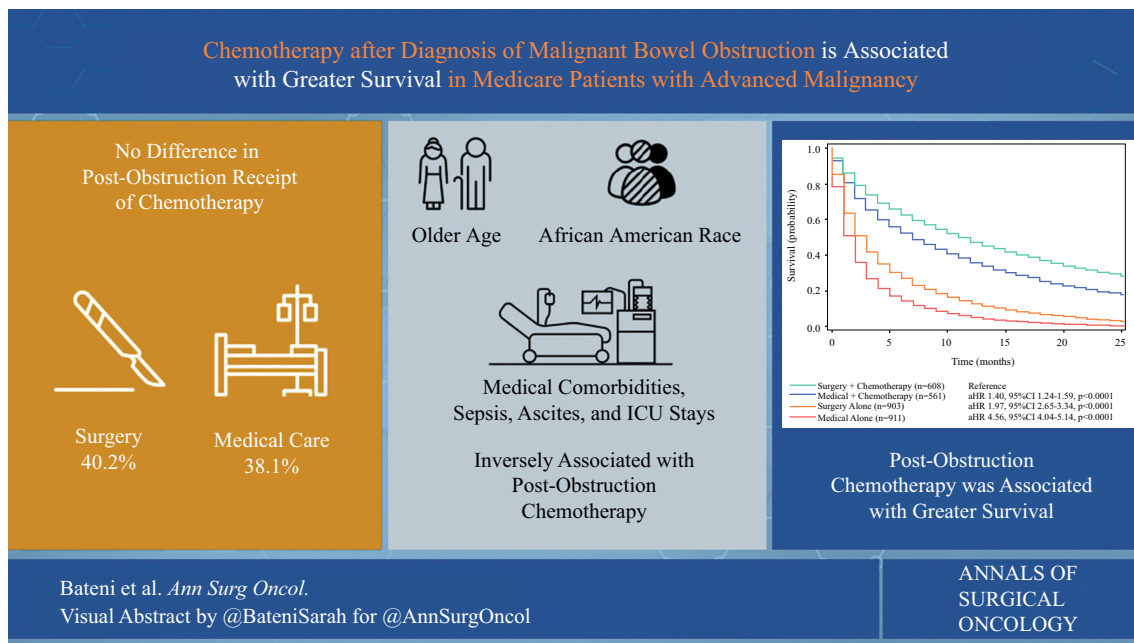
Chemotherapy after Diagnosis of Malignant Bowel Obstruction is Associated with Greater Survival in Medicare Patients with Advanced Malignancy

No Difference in Post-Obstruction Receipt of Chemotherapy

Surgery
40.2%

Medical Care
38.1%

Older Age

African American Race

Medical Comorbidities, Sepsis, Ascites, and ICU Stays

Inversely Associated with Post-Obstruction Chemotherapy

1.0
0.8
0.6
0.4
0.2
0.0
Survival (probability)
0 5 10 15 20 25
Time (months)

| | |
|---|---|
| Surgery + Chemotherapy (n=608) | Reference |
| Medical + Chemotherapy (n=561) | aHR 1.40, 95%CI 1.24-1.59, p<0.0001 |
| Surgery Alone (n=903) | aHR 1.97, 95%CI 2.65-3.34, p<0.0001 |
| Medical Alone (n=911) | aHR 4.56, 95%CI 4.04-5.14, p<0.0001 |

Post-Obstruction Chemotherapy was Associated with Greater Survival

Bateni et al. Ann Surg Oncol.
Visual Abstract by @BateniSarah for @AnnSurgOncol

ANNALS OF SURGICAL ONCOLOGY